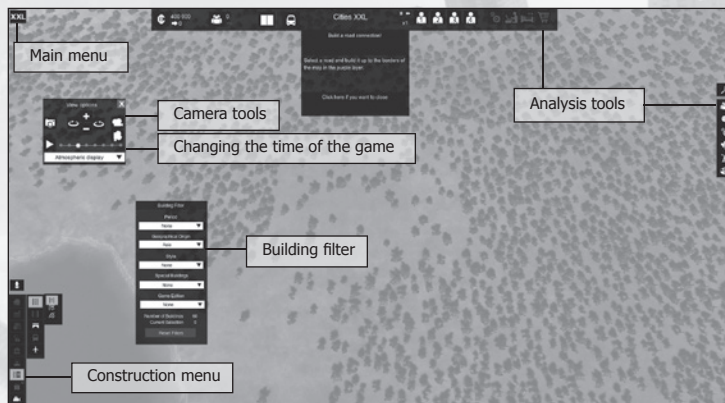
XXL

Main menu

400 000

Cities XXL

Build a road connection!

Select a road and build it up to the borders of the map in the purple zone.

Click here if you want to close.

Analysis tools

View options

Camera tools

Changing the time of the game

Atmosphere display

Building Filter

Period

None

Geographical Origin

None

Style

None

Special Buildings

None

Game Edition

None

Number of Buildings

Current Selection

Reset Filters

Building filter

Construction menu